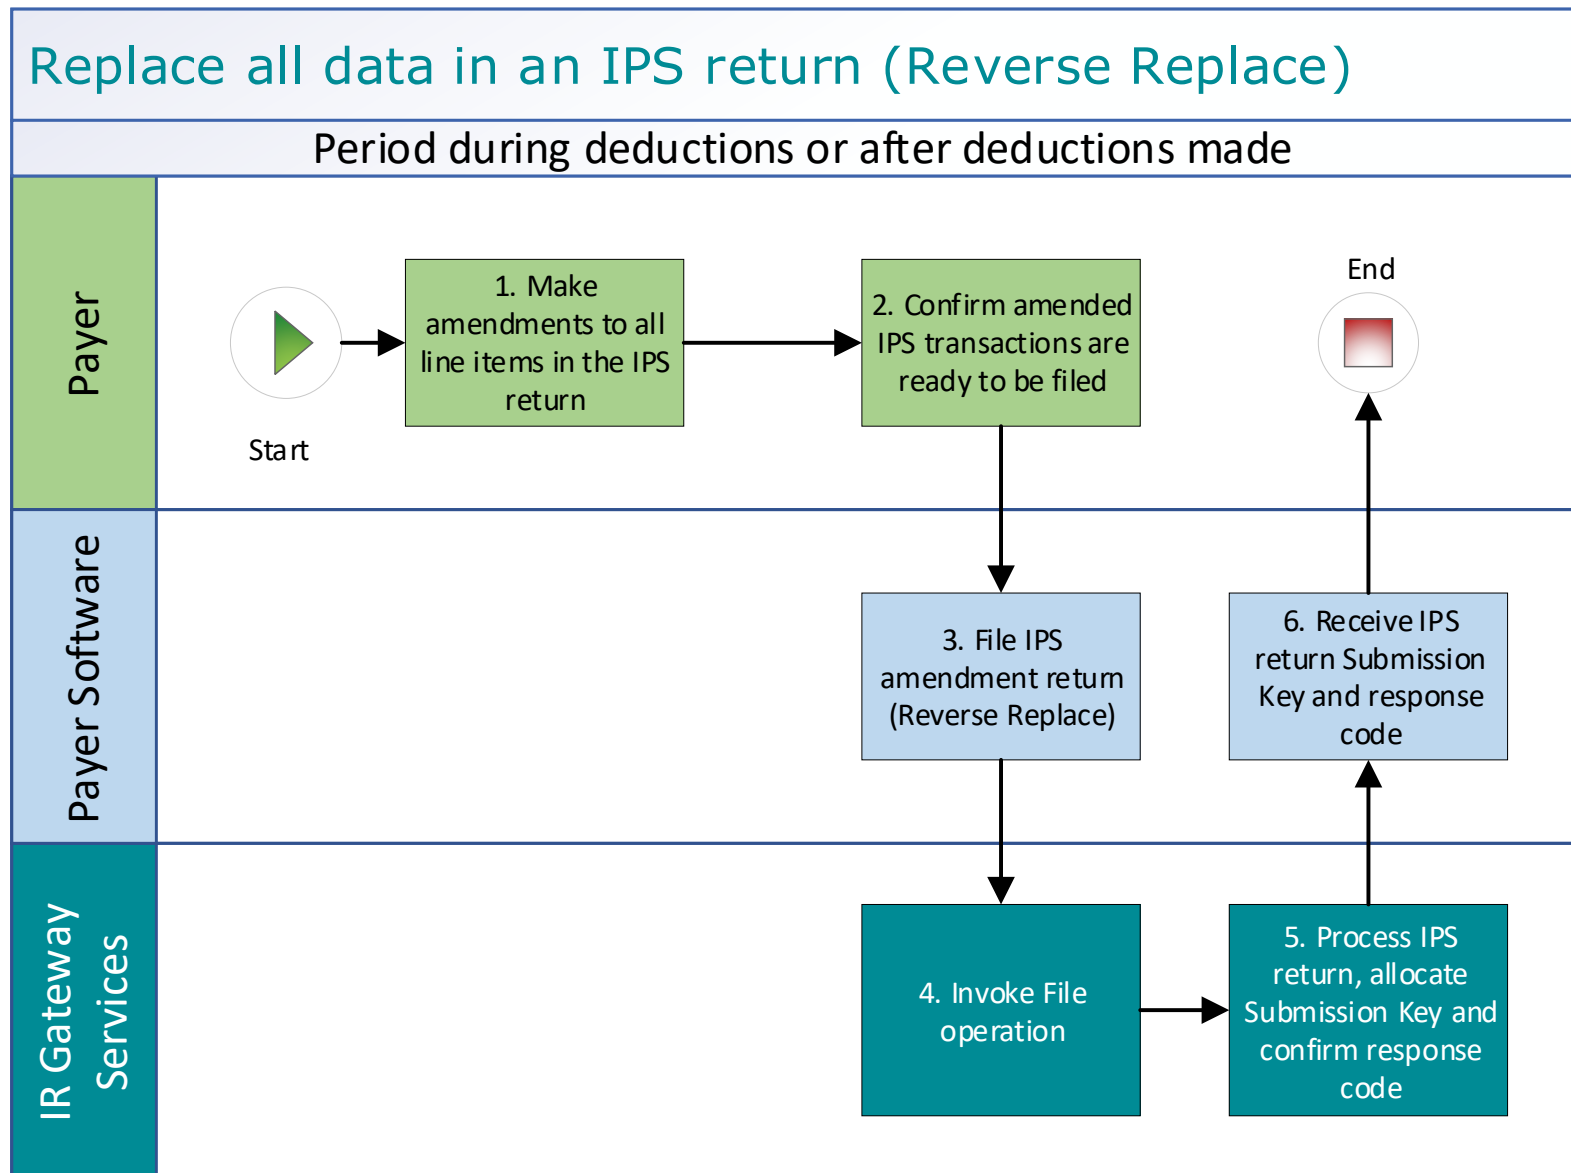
Replace all data in an IPS return (Reverse Replace)

Period during deductions or after deductions made

Payer

Start

1. Make amendments to all line items in the IPS return

2. Confirm amended IPS transactions are ready to be filed

End

Payer Software

3. File IPS amendment return (Reverse Replace)

6. Receive IPS return Submission Key and response code

IR Gateway Services

4. Invoke File operation

5. Process IPS return, allocate Submission Key and confirm response code